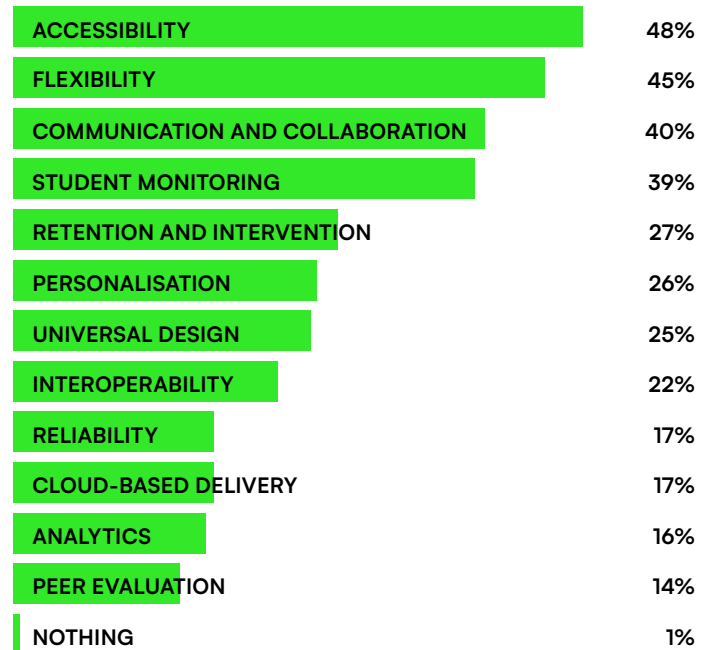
| | |
|---|---|
| ACCESSIBILITY | 48% |
| FLEXIBILITY | 45% |
| COMMUNICATION AND COLLABORATION | 40% |
| STUDENT MONITORING | 39% |
| RETENTION AND INTERVENTION | 27% |
| PERSONALISATION | 26% |
| UNIVERSAL DESIGN | 25% |
| INTEROPERABILITY | 22% |
| RELIABILITY | 17% |
| CLOUD-BASED DELIVERY | 17% |
| ANALYTICS | 16% |
| PEER EVALUATION | 14% |
| NOTHING | 1% |